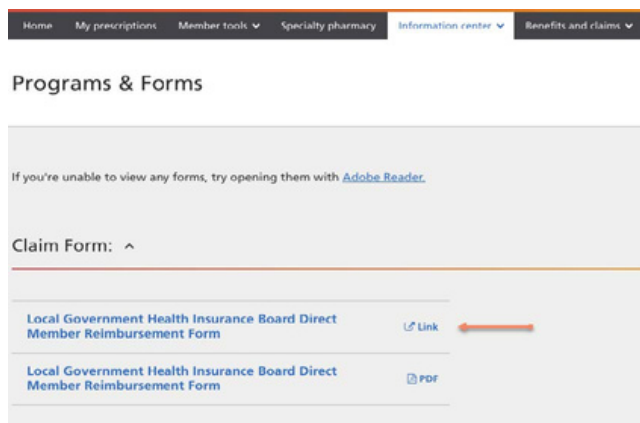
Home My prescriptions Member tools Specialty pharmacy Information center Benefits and claims

Programs & Forms

If you're unable to view any forms, try opening them with Adobe Reader.

Claim Form: ^

Local Government Health Insurance Board Direct Member Reimbursement Form
Link

Local Government Health Insurance Board Direct Member Reimbursement Form
PDF